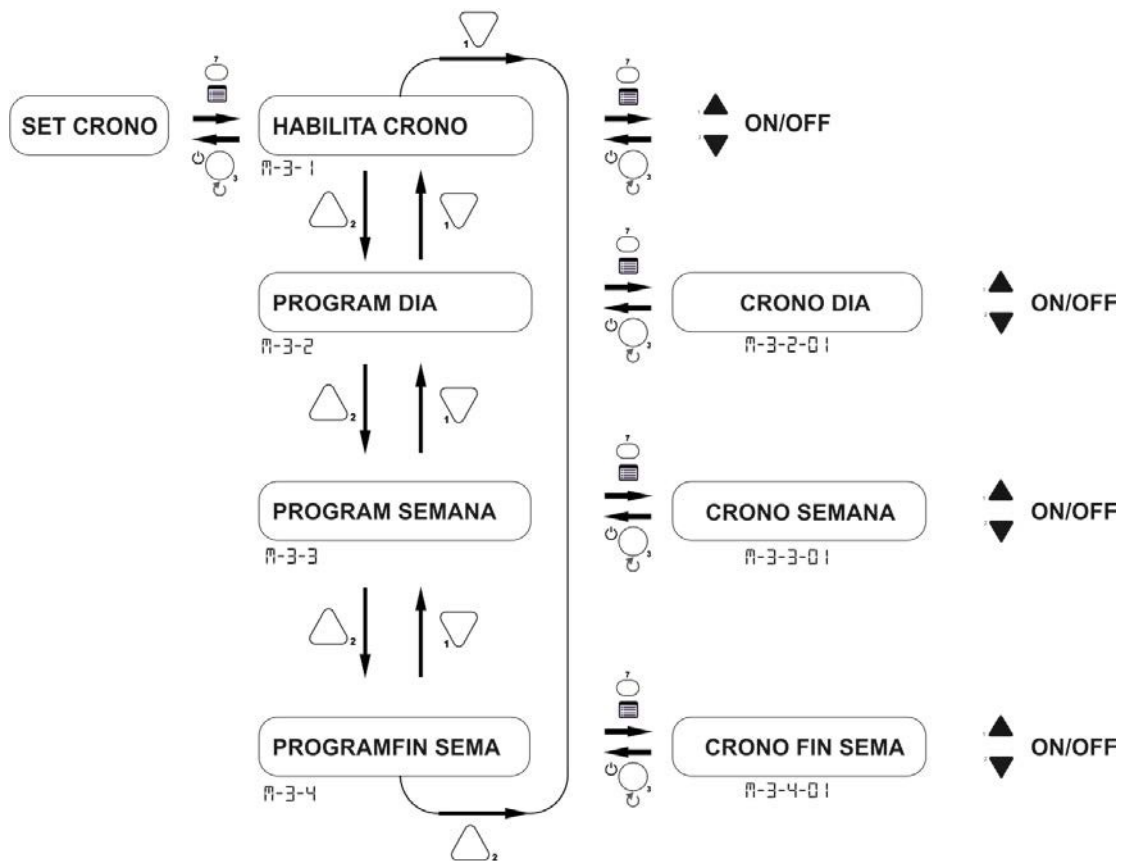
1

7

SET CRONO

HABILITA CRONO

3

M-3-1

7

ON/OFF

3

2

1

7

PROGRAM DIA

CRONO DIA

ON/OFF

M-3-2

3

M-3-2-01

2

1

7

PROGRAM SEMANA

CRONO SEMANA

ON/OFF

M-3-3

3

M-3-3-01

2

1

7

PROGRAMFIN SEMA

CRONO FIN SEMA

ON/OFF

M-3-4

3

M-3-4-01

2